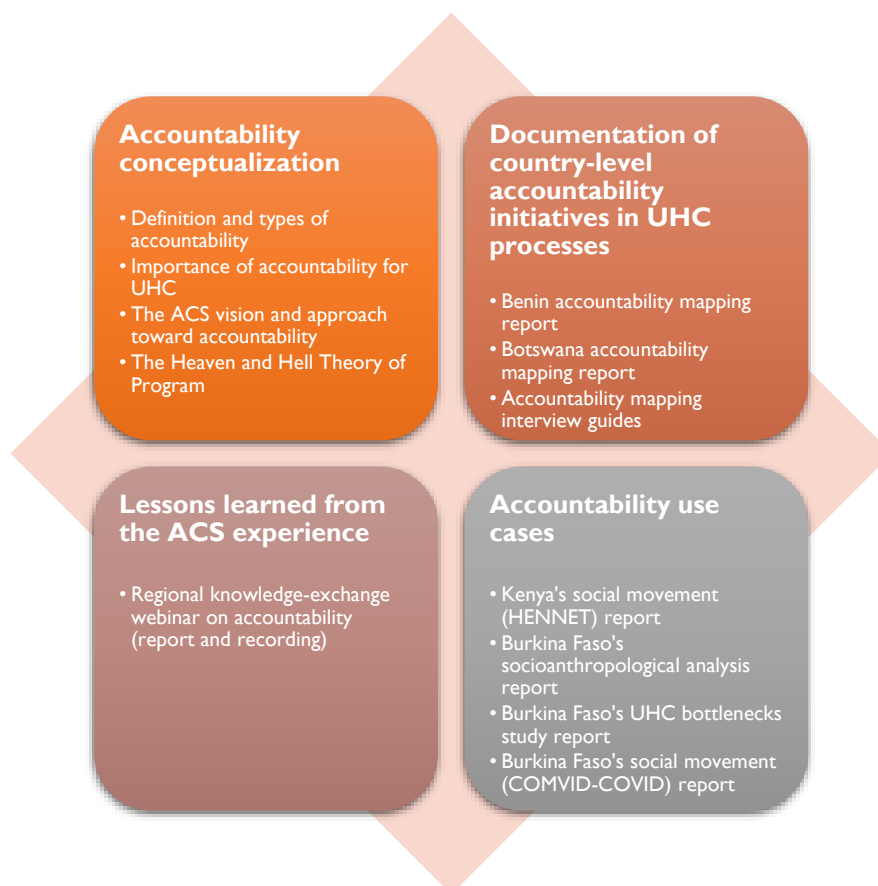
Accountability conceptualization

• Definition and types of accountability
• Importance of accountability for UHC
• The ACS vision and approach toward accountability
• The Heaven and Hell Theory of Program

Documentation of country-level accountability initiatives in UHC processes

• Benin accountability mapping report
• Botswana accountability mapping report
• Accountability mapping interview guides

Lessons learned from the ACS experience

• Regional knowledge-exchange webinar on accountability (report and recording)

Accountability use cases

• Kenya's social movement (HENNET) report
• Burkina Faso's socioanthropological analysis report
• Burkina Faso's UHC bottlenecks study report
• Burkina Faso's social movement (COMVID-COVID) report